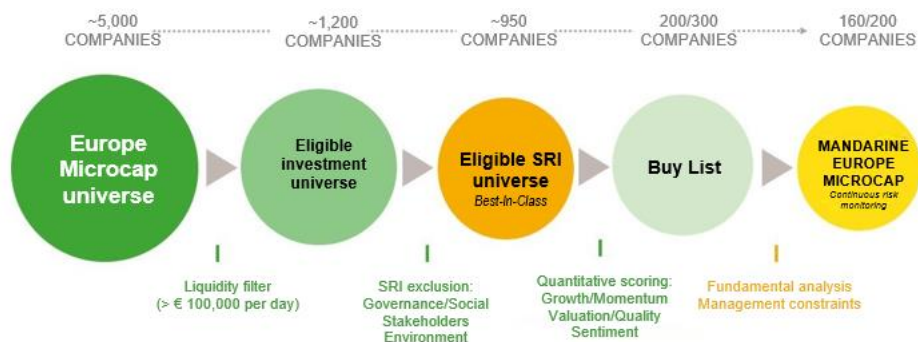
~5,000
COMPANIES

~1,200
COMPANIES

~950
COMPANIES

200/300
COMPANIES

160/200
COMPANIES

Europe Microcap universe

Eligible investment universe

Eligible SRI universe
Best-In-Class

Buy List

MANDARINE EUROPE MICROCAP
Continuous risk monitoring

Liquidity filter
(> € 100,000 per day)

SRI exclusion:
Governance/Social
Stakeholders
Environment

Quantitative scoring:
Growth/Momentum
Valuation/Quality
Sentiment

Fundamental analysis
Management constraints